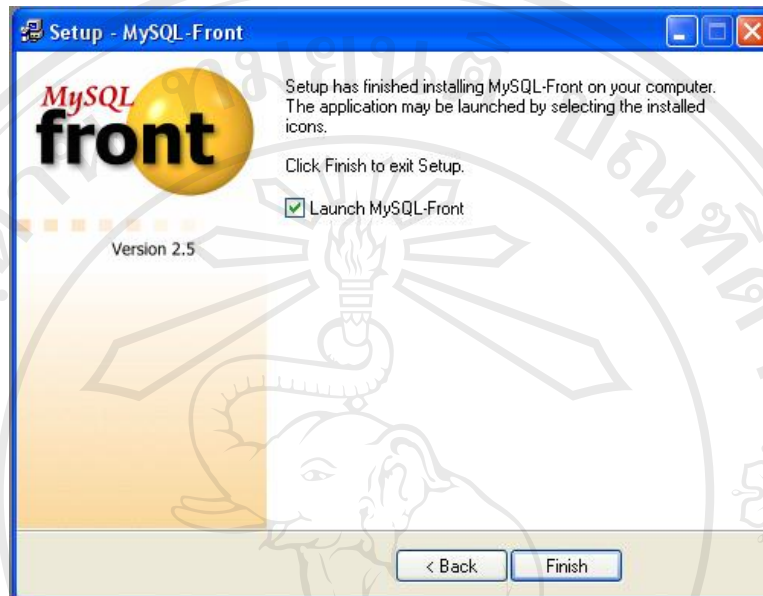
Setup - MySQL-Front

MySQL front

Version 2.5

Setup has finished installing MySQL-Front on your computer. The application may be launched by selecting the installed icons.

Click Finish to exit Setup.

Launch MySQL-Front

< Back

Finish